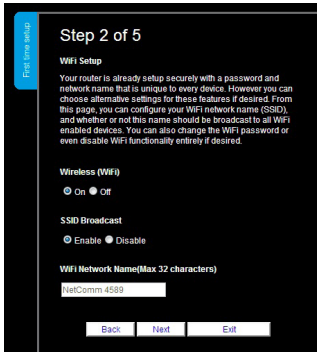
First time setup

Step 2 of 5

WiFi Setup

Your router is already setup securely with a password and network name that is unique to every device. However you can choose alternative settings for these features if desired. From this page, you can configure your WiFi network name (SSID), and whether or not this name should be broadcast to all WiFi enabled devices. You can also change the WiFi password or even disable WiFi functionality entirely if desired.

Wireless (WiFi)

On Off

SSID Broadcast

Enable Disable

WiFi Network Name(Max 32 characters)

NetComm 4589

Back Next Exit